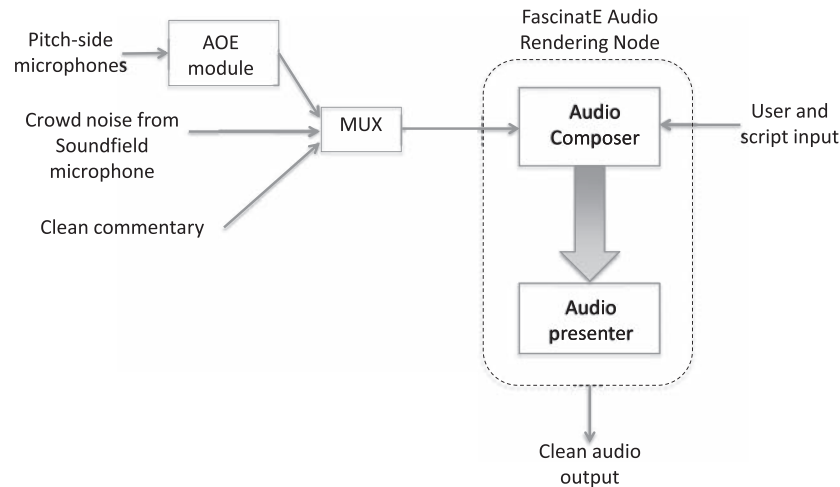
Pitch-side microphones

AOE module

Crowd noise from Soundfield microphone

MUX

Clean commentary

FascinatE Audio Rendering Node

Audio Composer

User and script input

Audio presenter

Clean audio output